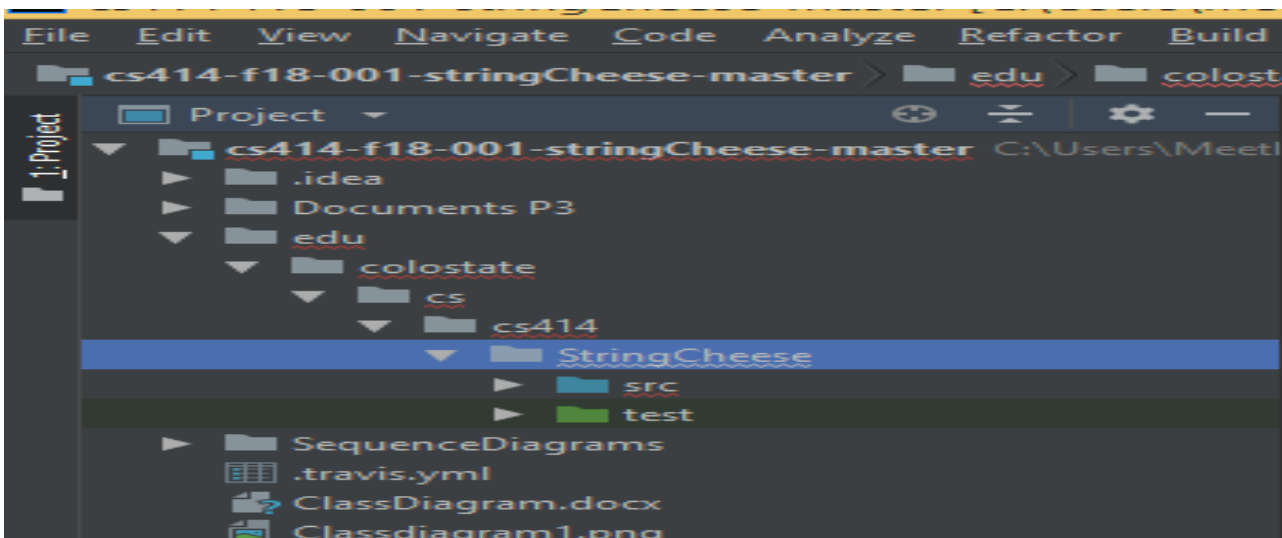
File Edit View Navigate Code Analyze Refactor Build

cs414-f18-001-stringCheese-master > edu > colost

1: Project

Project

cs414-f18-001-stringCheese-master C:\Users\Meet

.idea

Documents P3

edu

colostate

cs

cs414

StringCheese

src

test

SequenceDiagrams

.travis.yml

ClassDiagram.docx

Classdiagram1.png